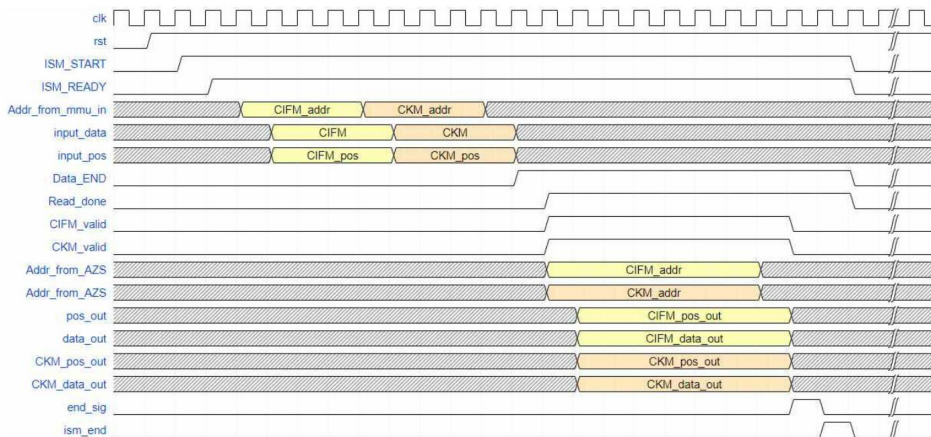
clk
rst
ISM_START
ISM_READY
Addr_from_mmu_in
CIFM_addr
CKM_addr
input_data
CIFM
CKM
input_pos
CIFM_pos
CKM_pos
Data_END
Read_done
CIFM_valid
CKM_valid
Addr_from_AZS
CIFM_addr
Addr_from_AZS
CKM_addr
pos_out
CIFM_pos_out
data_out
CIFM_data_out
CKM_pos_out
CKM_pos_out
CKM_data_out
CKM_data_out
end_sig
ism_end